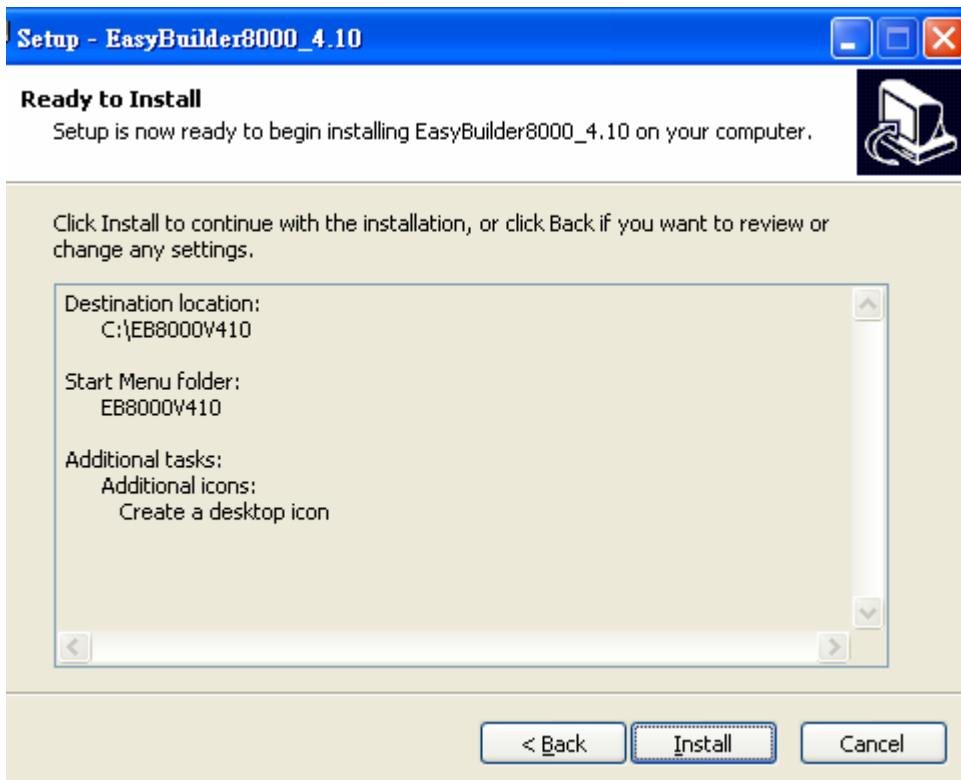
Setup - EasyBuilder8000_4.10

Ready to Install
Setup is now ready to begin installing EasyBuilder8000_4.10 on your computer.

Click Install to continue with the installation, or click Back if you want to review or change any settings.

Destination location:
C:\EB8000V410

Start Menu folder:
EB8000V410

Additional tasks:
Additional icons:
Create a desktop icon

< Back
Install
Cancel